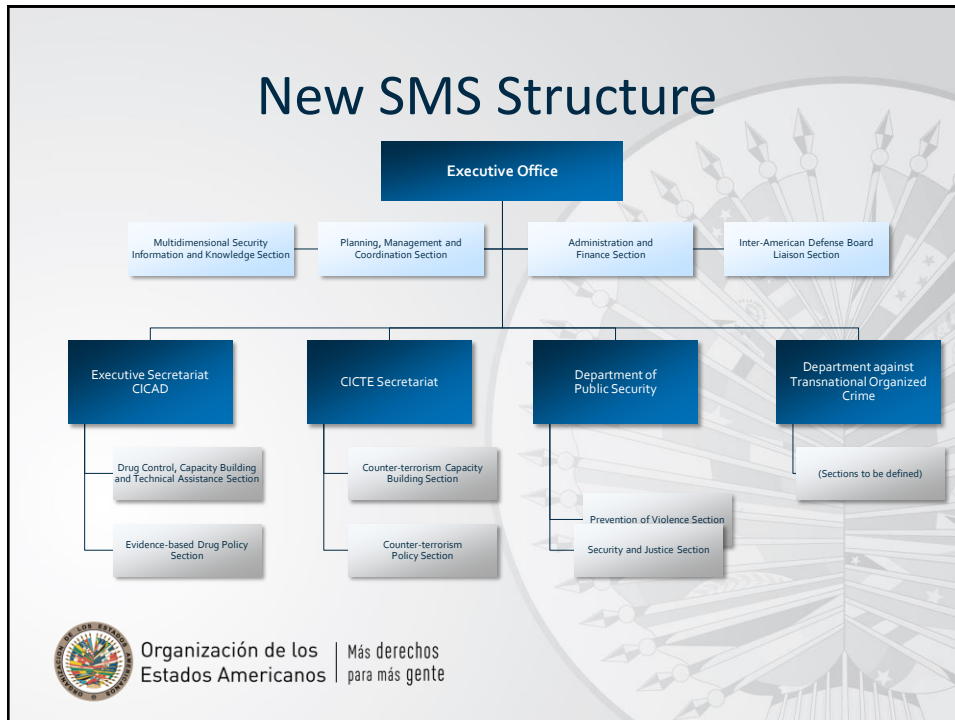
New SMS Structure

Executive Office

Multidimensional Security Information and Knowledge Section

Planning, Management and Coordination Section

Administration and Finance Section

Inter-American Defense Board Liaison Section

Executive Secretariat CICAD

CICTE Secretariat

Department of Public Security

Department against Transnational Organized Crime

Drug Control, Capacity Building and Technical Assistance Section

Evidence-based Drug Policy Section

Counter-terrorism Capacity Building Section

Counter-terrorism Policy Section

Prevention of Violence Section

Security and Justice Section

(Sections to be defined)

Organización de los Estados Americanos | Más derechos para más gente